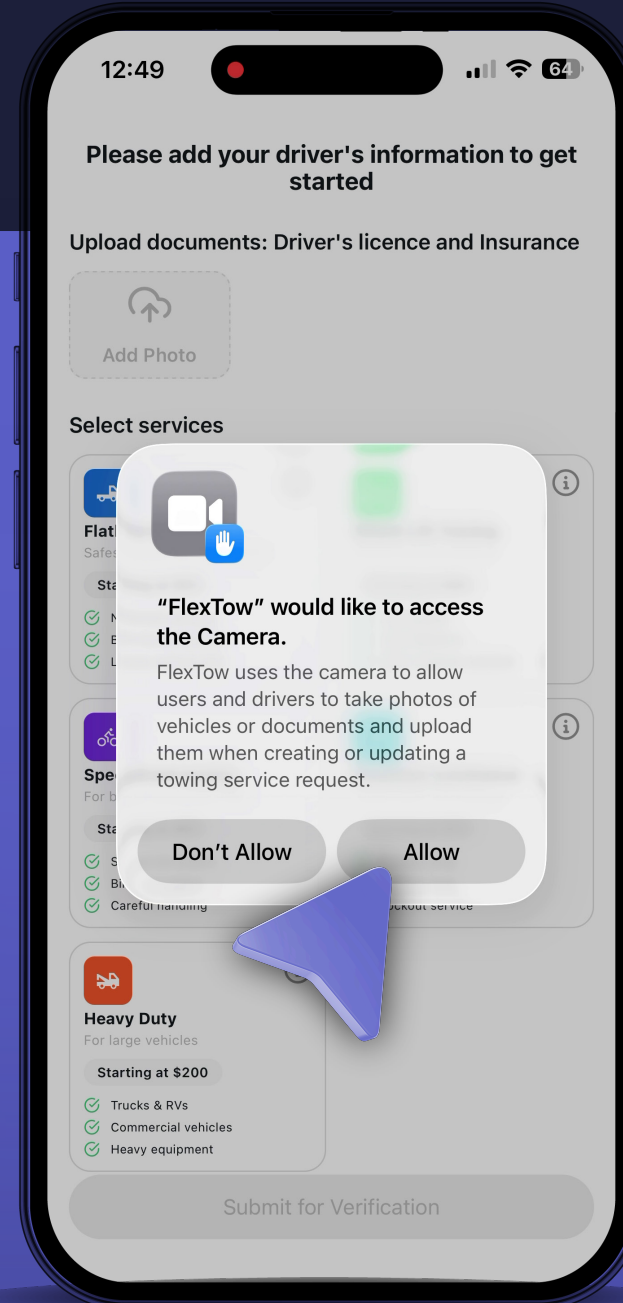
12:49

64

Please add your driver's information to get started

Upload documents: Driver's licence and Insurance

Add Photo

Select services

Flat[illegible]
Safe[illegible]
Sta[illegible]

Spe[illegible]
For b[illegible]
Sta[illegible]
Careful handling

ockout service

“FlexTow” would like to access the Camera.

FlexTow uses the camera to allow users and drivers to take photos of vehicles or documents and upload them when creating or updating a towing service request.

Don’t Allow

Allow

Heavy Duty
For large vehicles
Starting at $200
Trucks & RVs
Commercial vehicles
Heavy equipment

Submit for Verification